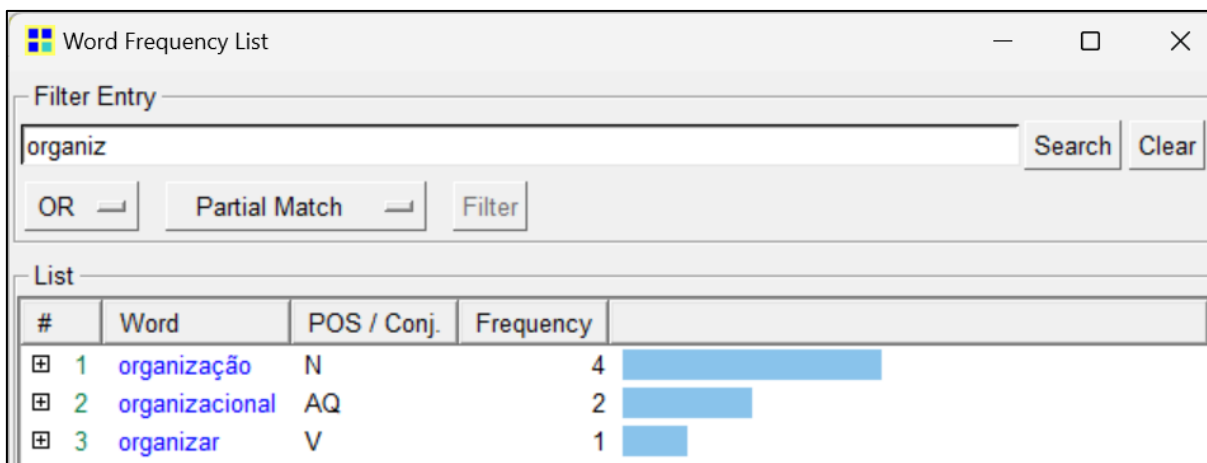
Word Frequency List

Filter Entry

organiz

Search Clear

OR

Partial Match

Filter

List

| # | Word | POS / Conj. | Frequency |
|---|---|---|---|
| ⊞ 1 | organização | N | 4 |
| ⊞ 2 | organizacional | AQ | 2 |
| ⊞ 3 | organizar | V | 1 |